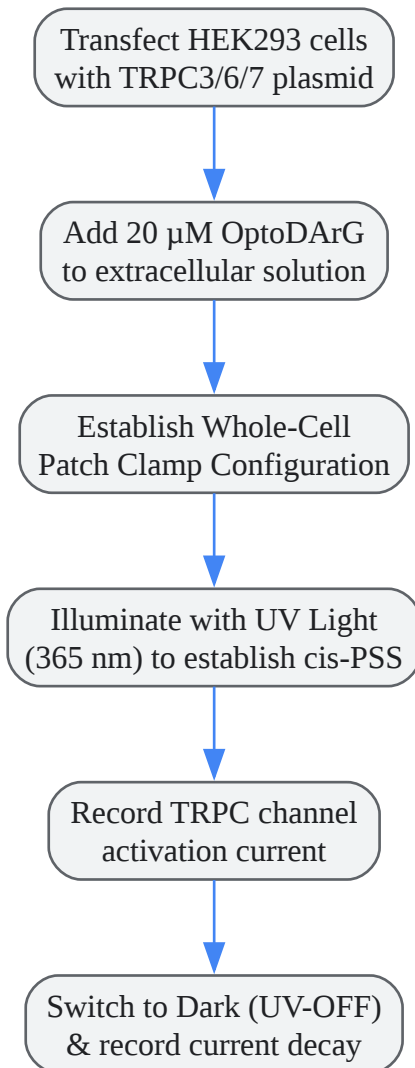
Transfect HEK293 cells with TRPC3/6/7 plasmid

Add 20 μM OptoDArG to extracellular solution

Establish Whole-Cell Patch Clamp Configuration

Illuminate with UV Light (365 nm) to establish cis-PSS

Record TRPC channel activation current

Switch to Dark (UV-OFF) & record current decay